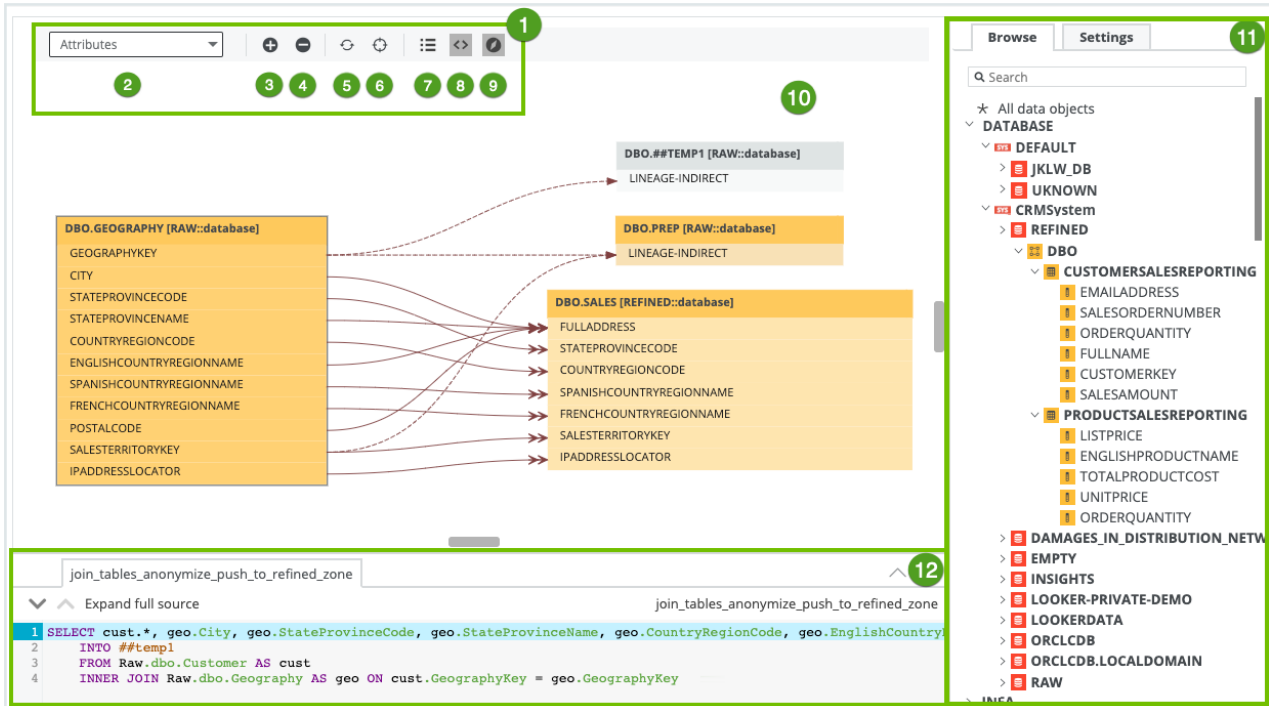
Attributes

1 2 3 4 5 6 7 8 9 10

DBO.##TEMP1 [RAW::database]
LINEAGE-INDIRECT

DBO.PREP [RAW::database]
LINEAGE-INDIRECT

DBO.GEOGRAPHY [RAW::database]
GEOGRAPHYKEY
CITY
STATEPROVINCECODE
STATEPROVINCENAME
COUNTRYREGIONCODE
ENGLISHCOUNTRYREGIONNAME
SPANISHCOUNTRYREGIONNAME
FRENCHCOUNTRYREGIONNAME
POSTALCODE
SALESTERRITORYKEY
IPADDRESSLOCATOR

DBO.SALES [REFINED::database]
FULLADDRESS
STATEPROVINCECODE
COUNTRYREGIONCODE
SPANISHCOUNTRYREGIONNAME
FRENCHCOUNTRYREGIONNAME
SALESTERRITORYKEY
IPADDRESSLOCATOR

Browse Settings 11
Search
All data objects
DATABASE
DEFAULT
JKLW_DB
UKNOWN
CRMSystem
REFINED
DBO
CUSTOMERSALESREPORTING
EMAILADDRESS
SALESORDERNUMBER
ORDERQUANTITY
FULLNAME
CUSTOMERKEY
SALESAMOUNT
PRODUCTSALESREPORTING
LISTPRICE
ENGLISHPRODUCTNAME
TOTALPRODUCTCOST
UNITPRICE
ORDERQUANTITY
DAMAGES_IN_DISTRIBUTION_NETW
EMPTY
INSIGHTS
LOOKER-PRIVATE-DEMO
LOOKERDATA
ORCLCDB
ORCLCDB.LOCALDOMAIN
RAW
INFA

join_tables_anonymize_push_to_refined_zone 12
Expand full source
join_tables_anonymize_push_to_refined_zone
1 SELECT cust.*, geo.City, geo.StateProvinceCode, geo.StateProvinceName, geo.CountryRegionCode, geo.EnglishCountry
2 INTO ##temp1
3 FROM Raw.dbo.Customer AS cust
4 INNER JOIN Raw.dbo.Geography AS geo ON cust.GeographyKey = geo.GeographyKey